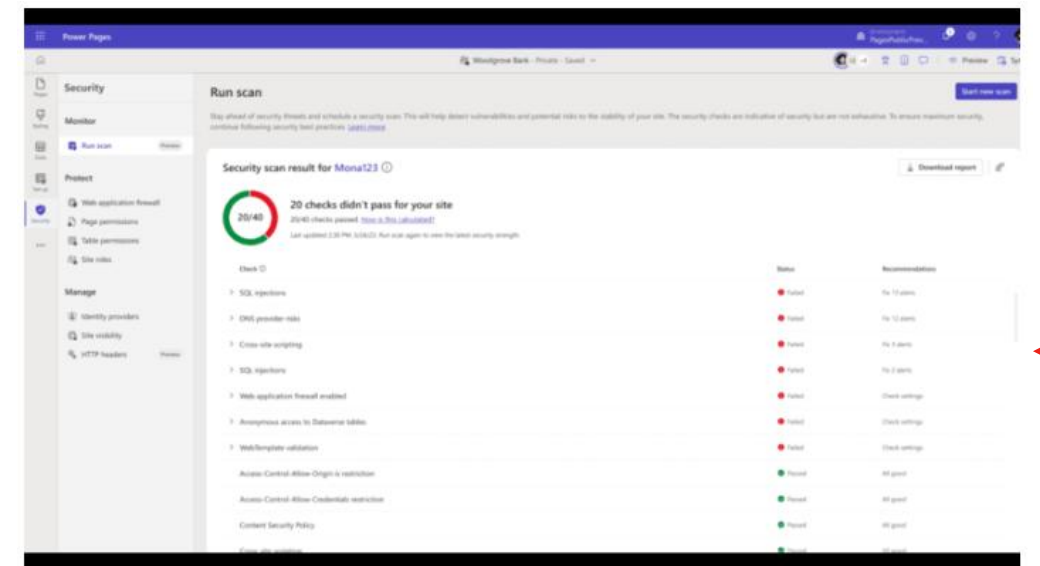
Power Pages

Woodgrove Bank - Private - Saved

Preview

Security

Monitor

Run scan Preview

Protect

Web application firewall

Page permissions

Table permissions

Site roles

Manage

Identity providers

Site visibility

HTTP headers Preview

Run scan

Start new scan

Stay ahead of security threats and schedule a security scan. This will help detect vulnerabilities and potential risks to the stability of your site. The security checks are indicative of security but are not exhaustive. To ensure maximum security, continue following security best practices. Learn more

Security scan result for Mona123

Download report

20/40

20 checks didn't pass for your site

20/40 checks passed. How is this calculated?

Last updated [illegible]. Run scan again to view the latest security strength.

| Check | Status | Recommendation |
|---|---|---|
| SQL injections | Failed | Fix 11 items |
| DNS provider risks | Failed | Fix 12 items |
| Cross-site scripting | Failed | Fix 3 items |
| SQL injections | Failed | Fix 2 items |
| Web application firewall enabled | Failed | Check settings |
| Anonymous access to Dataverse tables | Failed | Check settings |
| WebTemplate validation | Failed | Check settings |
| Access-Control-Allow-Origin is restriction | Passed | All good |
| Access-Control-Allow-Credentials restriction | Passed | All good |
| Content Security Policy | Passed | All good |
| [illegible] | Passed | All good |